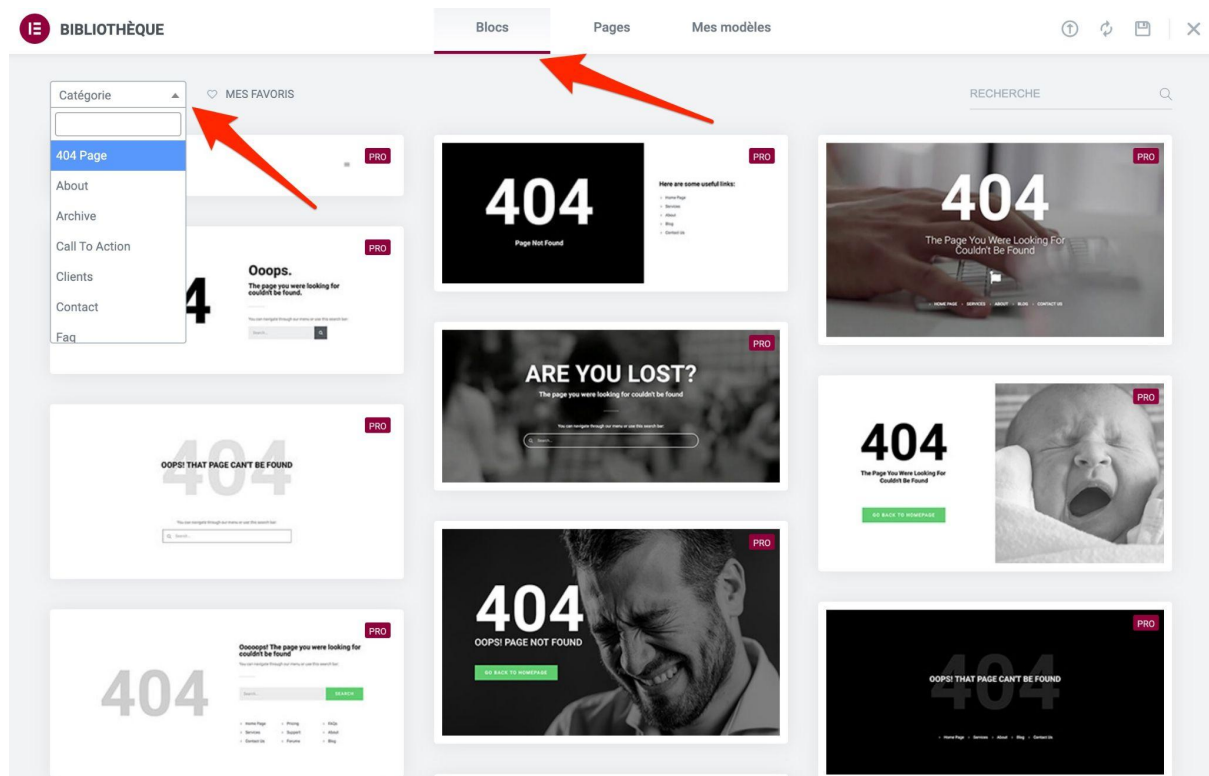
BIBLIOTHÈQUE

Blocs Pages Mes modèles

Catégorie

MES FAVORIS

RECHERCHE

404 Page
About
Archive
Call To Action
Clients
Contact
Faq

PRO

PRO

Ooops.
The page you were looking for couldn't be found.

PRO

OOPS! THAT PAGE CAN'T BE FOUND
404

PRO

Oooops! The page you were looking for couldn't be found

404

SEARCH

PRO

404
Page Not Found

Here are some useful links:

PRO

ARE YOU LOST?
The page you were looking for couldn't be found

PRO

404
OOPS! PAGE NOT FOUND

GO BACK TO HOMEPAGE

PRO

404
The Page You Were Looking For Couldn't Be Found

HOME PAGE • SERVICES • ABOUT • BLOG • CONTACT US

PRO

404
The Page You Were Looking For Couldn't Be Found

GO BACK TO HOMEPAGE

PRO

404
OOPS! THAT PAGE CAN'T BE FOUND